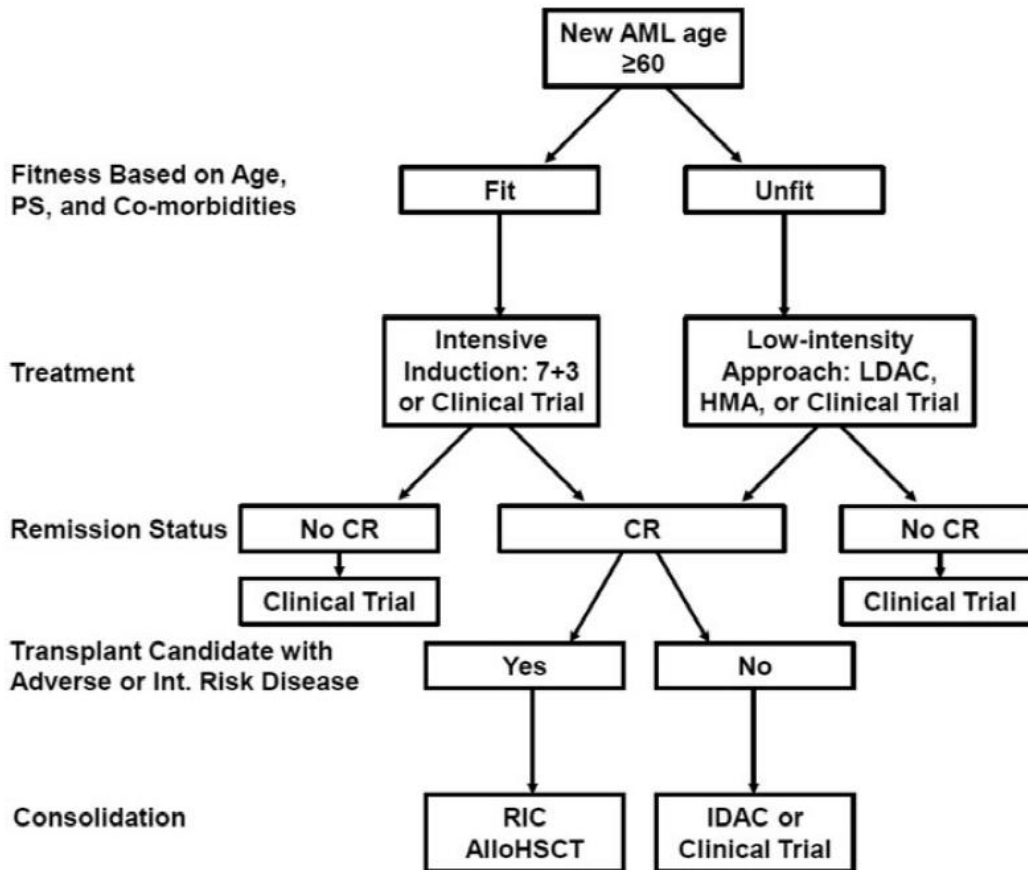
New AML age ≥60

Fitness Based on Age, PS, and Co-morbidities

Fit

Unfit

Treatment

Intensive Induction: 7+3 or Clinical Trial

Low-intensity Approach: LDAC, HMA, or Clinical Trial

Remission Status

No CR

CR

No CR

Clinical Trial

Clinical Trial

Transplant Candidate with Adverse or Int. Risk Disease

Yes

No

Consolidation

RIC AlloHSCT

IDAC or Clinical Trial